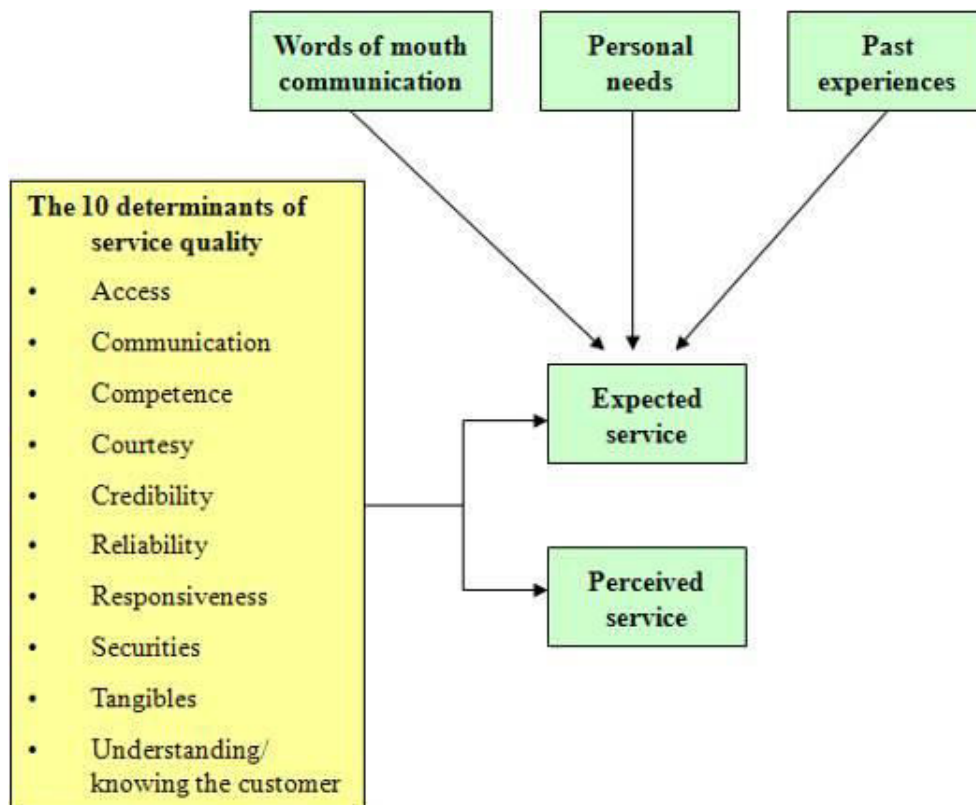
Words of mouth communication

Personal needs

Past experiences

The 10 determinants of service quality

- Access
- Communication
- Competence
- Courtesy
- Credibility
- Reliability
- Responsiveness
- Securities
- Tangibles
- Understanding/ knowing the customer

Expected service

Perceived service